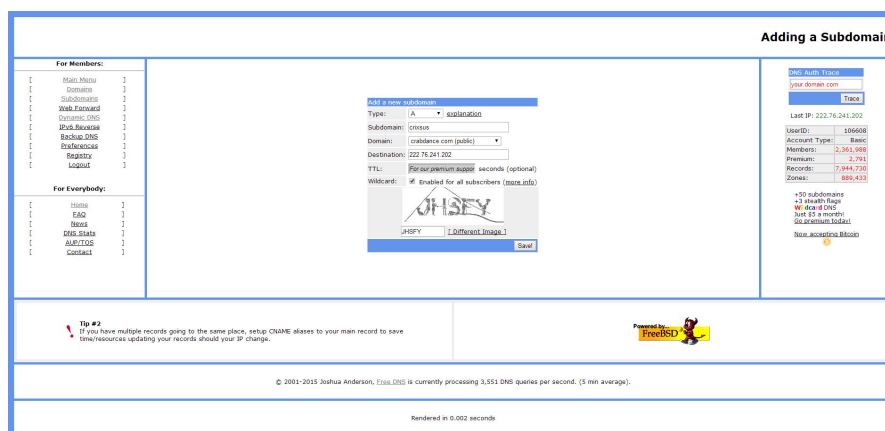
Adding a Subdomai

For Members:

[ Main Menu ]
[ Domains ]
[ Subdomains ]
[ Web Forward ]
[ Dynamic DNS ]
[ IPv6 Reverse ]
[ Backup DNS ]
[ Preferences ]
[ Registry ]
[ Logout ]

For Everybody:

[ Home ]
[ FAQ ]
[ News ]
[ DNS Stats ]
[ AUP/TOS ]
[ Contact ]

Add a new subdomain

| | |
|---|---|
| Type: | A explanation |
| Subdomain: | crissus |
| Domain: | crabdance.com (public) |
| Destination: | 222.76.241.202 |
| TTL: | For our premium suppor seconds (optional) |
| Wildcard: | Enabled for all subscribers (more info) |

JHSFY

JHSFY [ Different Image ]

Save!

DNS Auth Trace

your.domain.com

Trace

Last IP: 222.76.241.202

| | |
|---|---|
| UserID: | 106608 |
| Account Type: | Basic |
| Members: | 2,361,988 |
| Premium: | 2,791 |
| Records: | 7,944,730 |
| Zones: | 889,433 |

+50 subdomains
+3 stealth flags
Wildcard DNS
Just $5 a month!
Go premium today!

Now accepting Bitcoin

Tip #2
If you have multiple records going to the same place, setup CNAME aliases to your main record to save time/resources updating your records should your IP change.

Powered by... FreeBSD

© 2001-2015 Joshua Anderson, Free DNS is currently processing 3,551 DNS queries per second. (5 min average).

Rendered in 0.002 seconds